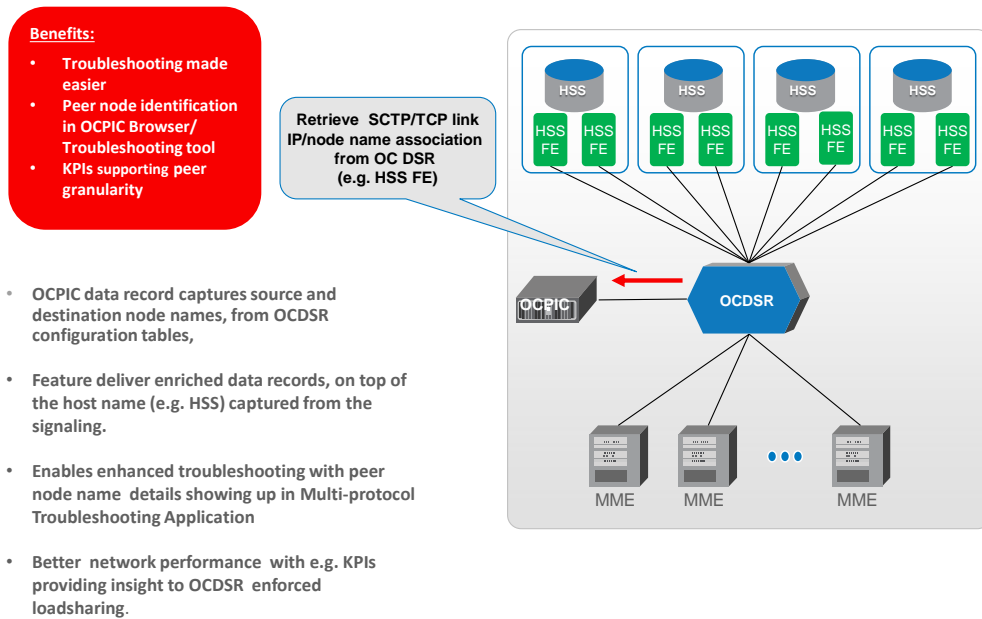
Benefits:

- Troubleshooting made easier
- Peer node identification in OCPIC Browser/ Troubleshooting tool
- KPIs supporting peer granularity

Retrieve SCTP/TCP link IP/node name association from OC DSR (e.g. HSS FE)

- OCPIC data record captures source and destination node names, from OCDSR configuration tables,
- Feature deliver enriched data records, on top of the host name (e.g. HSS) captured from the signaling.
- Enables enhanced troubleshooting with peer node name details showing up in Multi-protocol Troubleshooting Application
- Better network performance with e.g. KPIs providing insight to OCDSR enforced loadsharing.

HSS
HSS FE
HSS FE
HSS
HSS FE
HSS FE
HSS
HSS FE
HSS FE
HSS
HSS FE
HSS FE

OCPIC
OCDSR

MME
MME
MME